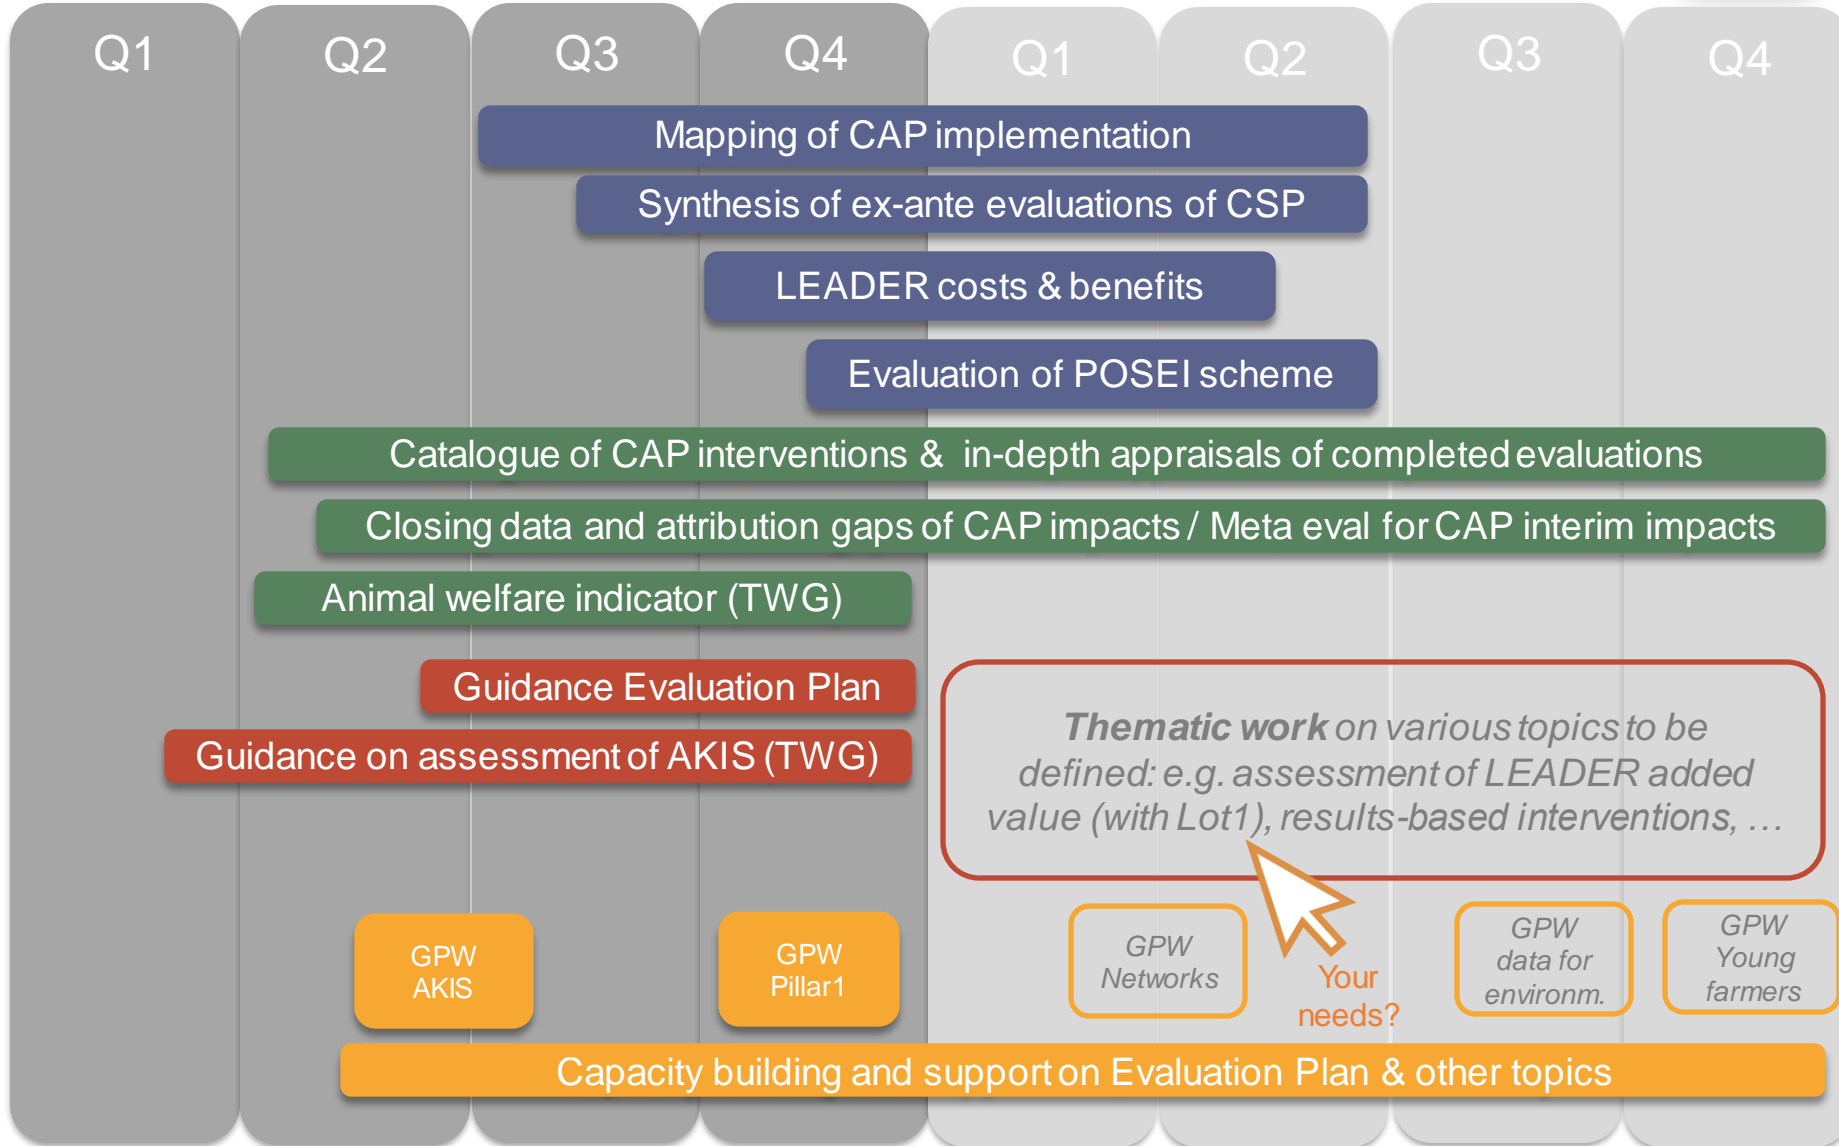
Q1 Q2 Q3 Q4 Q1 Q2 Q3 Q4

Mapping of CAP implementation

Synthesis of ex-ante evaluations of CSP

LEADER costs & benefits

Evaluation of POSEI scheme

Catalogue of CAP interventions & in-depth appraisals of completed evaluations

Closing data and attribution gaps of CAP impacts / Meta eval for CAP interim impacts

Animal welfare indicator (TWG)

Guidance Evaluation Plan

Guidance on assessment of AKIS (TWG)

Thematic work on various topics to be defined: e.g. assessment of LEADER added value (with Lot1), results-based interventions, …

GPW AKIS

GPW Pillar1

GPW Networks

Your needs?

GPW data for environm.

GPW Young farmers

Capacity building and support on Evaluation Plan & other topics